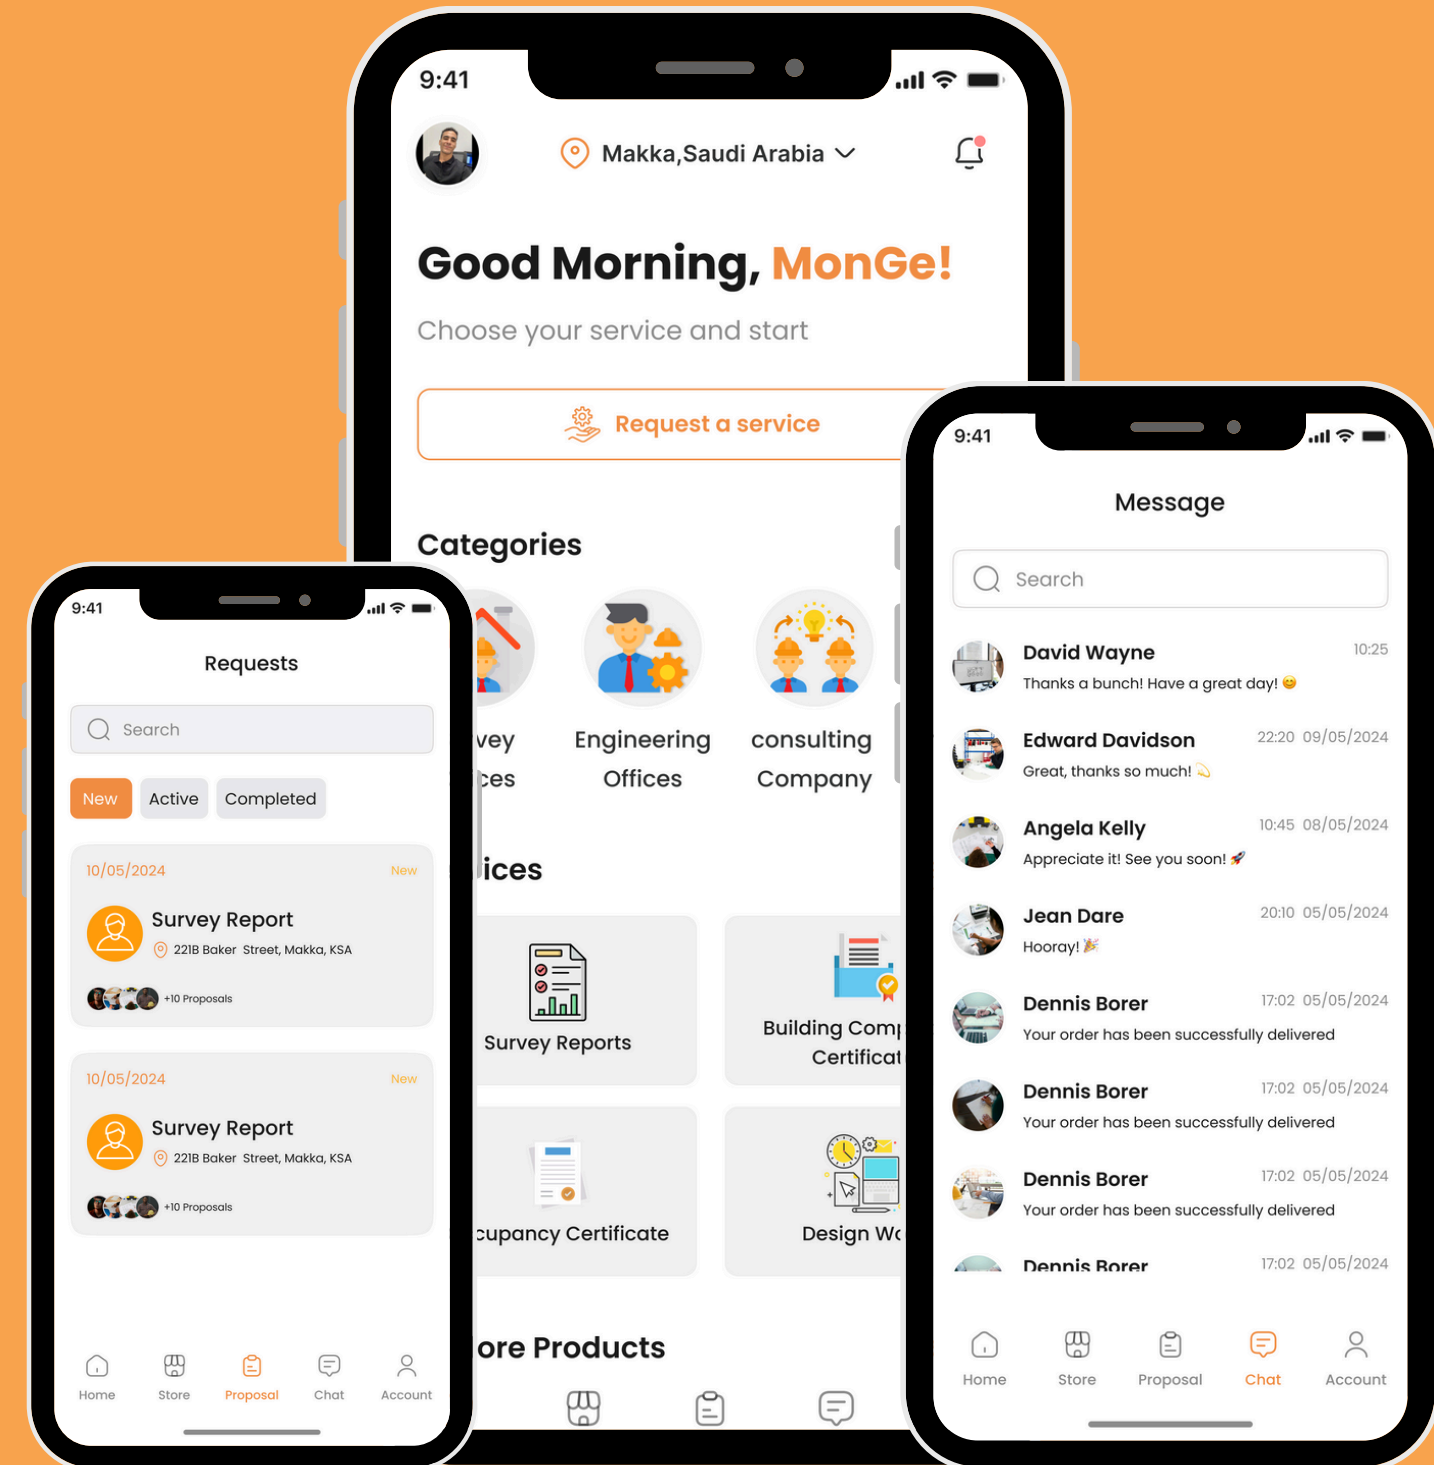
9:41

Makka,Saudi Arabia

Good Morning, MonGe!

Choose your service and start

Request a service

Categories

vey
ces

Engineering Offices

consulting Company

ices

Survey Reports

Building Comp
Certificat

cupancy Certificate

Design Wo

ore Products

9:41

Requests

Search

New
Active
Completed

10/05/2024
New
Survey Report
221B Baker Street, Makka, KSA
+10 Proposals

10/05/2024
New
Survey Report
221B Baker Street, Makka, KSA
+10 Proposals

Home
Store
Proposal
Chat
Account

9:41

Message

Search

David Wayne
10:25
Thanks a bunch! Have a great day!

Edward Davidson
22:20 09/05/2024
Great, thanks so much!

Angela Kelly
10:45 08/05/2024
Appreciate it! See you soon!

Jean Dare
20:10 05/05/2024
Hooray!

Dennis Borer
17:02 05/05/2024
Your order has been successfully delivered

Dennis Borer
17:02 05/05/2024
Your order has been successfully delivered

Dennis Borer
17:02 05/05/2024
Your order has been successfully delivered

Dennis Borer
17:02 05/05/2024

Home
Store
Proposal
Chat
Account